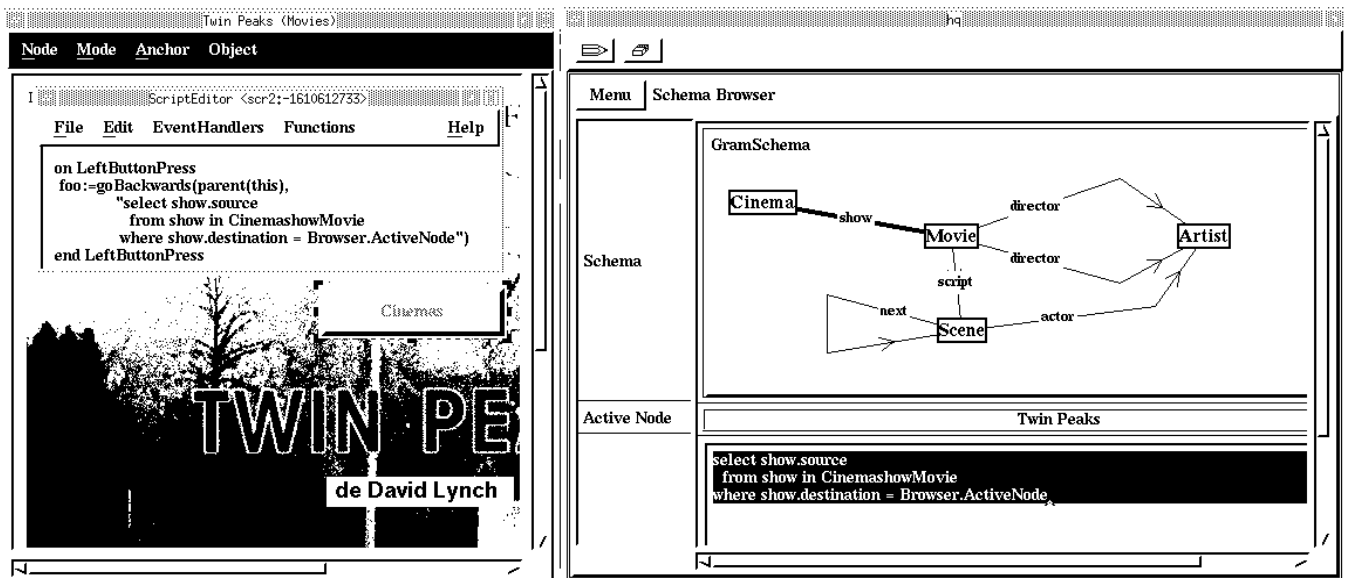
Twin Peaks (Movies)

Node Mode Anchor Object

ScriptEditor <scr2:-1610612733>

File Edit EventHandlers Functions Help

on LeftButtonPress
foo:=goBackwards(parent(this),
"select show.source
from show in CinemashowMovie
where show.destination = Browser.ActiveNode")
end LeftButtonPress

Cinemas

TWIN PE

de David Lynch

hq

Menu Schema Browser

GramSchema

Cinema show Movie director director Artist script next Scene actor

Schema

Active Node

Twin Peaks

select show.source
from show in CinemashowMovie
where show.destination = Browser.ActiveNode